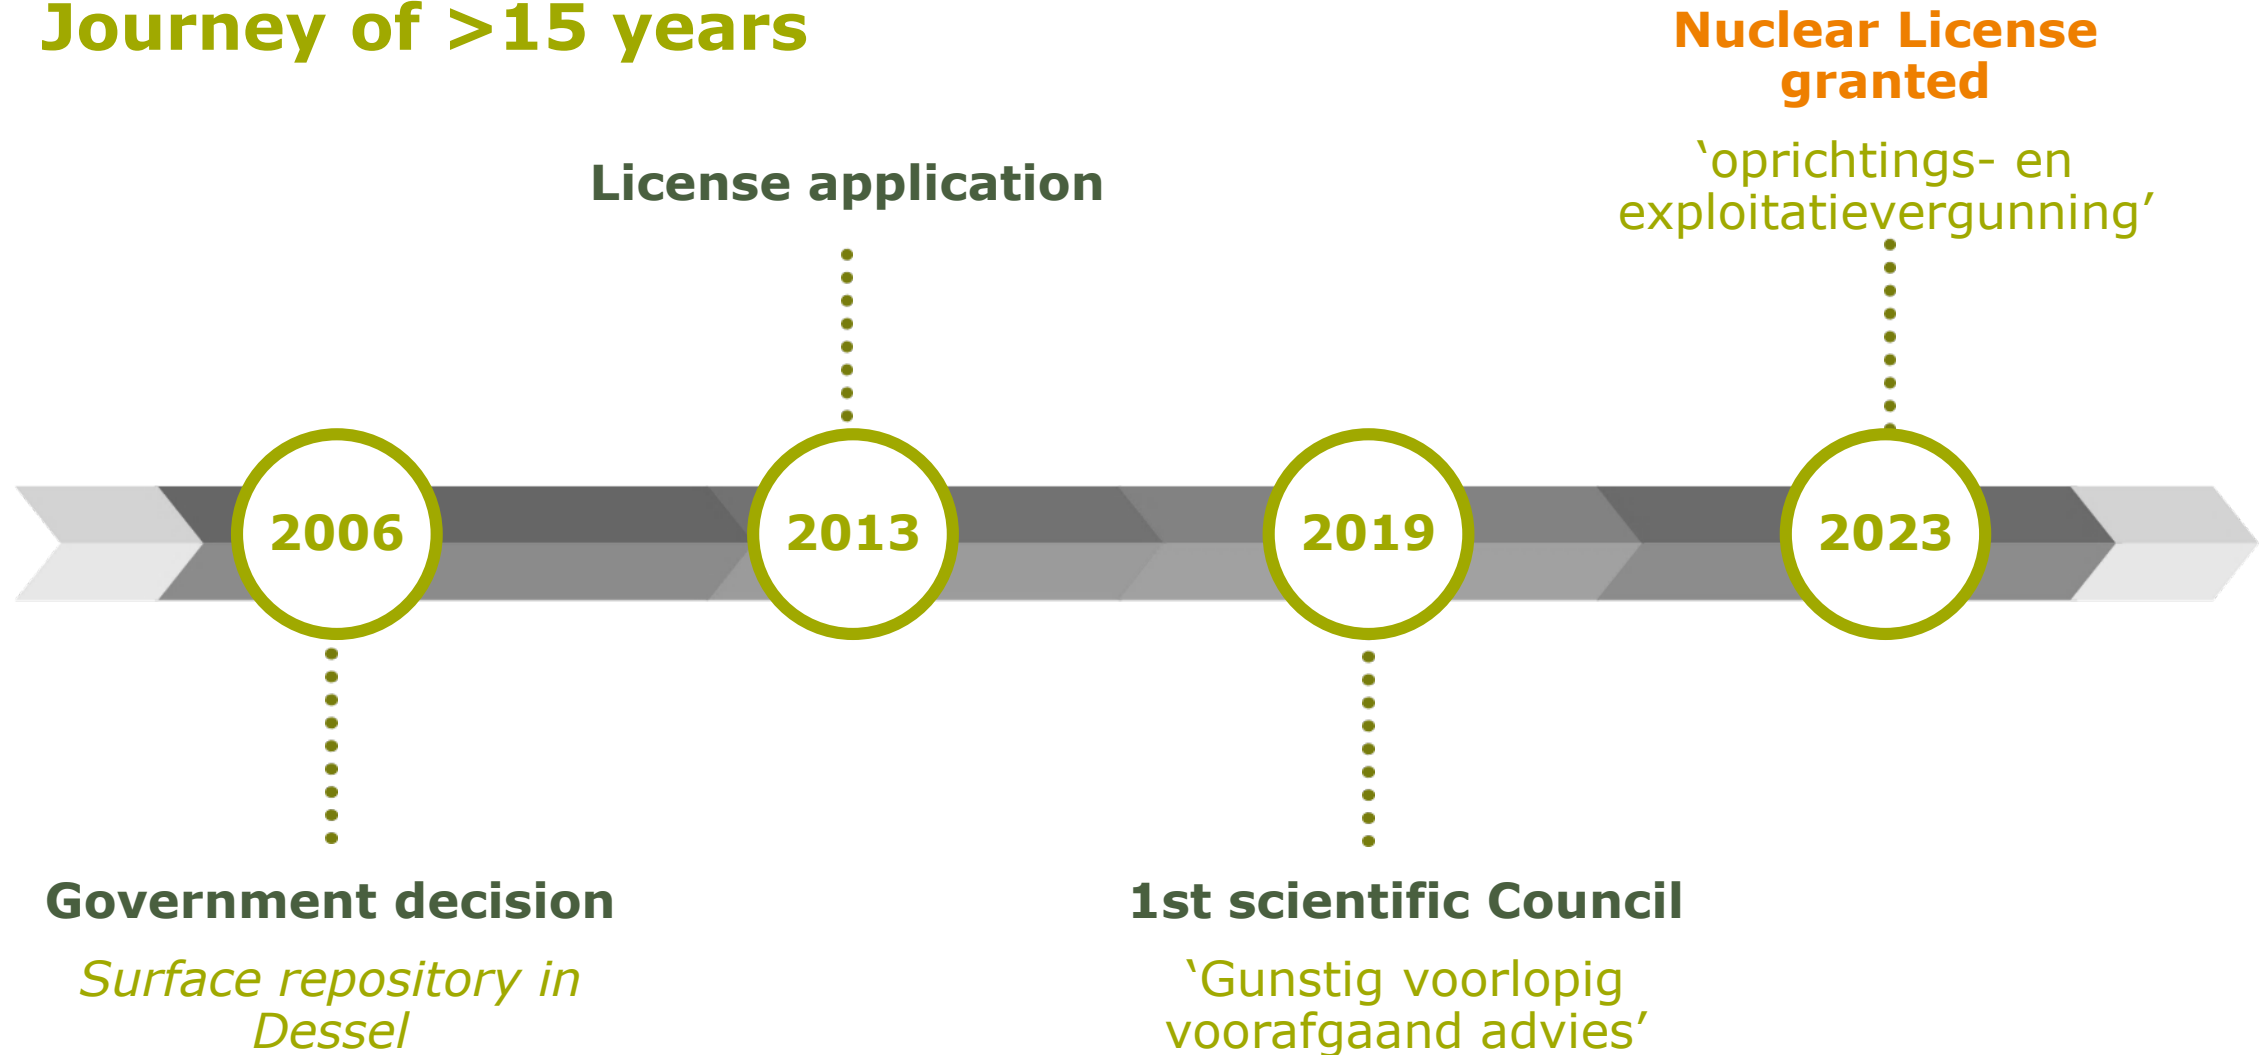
Journey of >15 years

Nuclear License granted

'oprichtings- en exploitatievergunning'

License application

2006

2013

2019

2023

Government decision

Surface repository in Dessel

1st scientific Council

'Gunstig voorlopig voorafgaand advies'